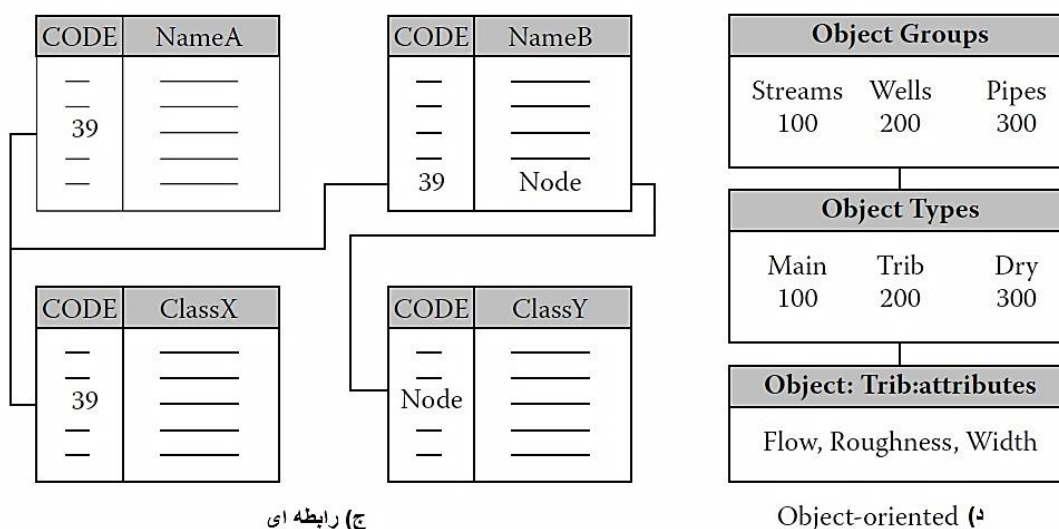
| CODE | NameA |
|---|---|
| — | ——— |
| — | ——— |
| 39 | ——— |
| — | ——— |
| — | ——— |

| CODE | NameB |
|---|---|
| — | ——— |
| — | ——— |
| — | ——— |
| — | ——— |
| 39 | Node |

| CODE | ClassX |
|---|---|
| — | ——— |
| — | ——— |
| 39 | ——— |
| — | ——— |
| — | ——— |

| CODE | ClassY |
|---|---|
| — | ——— |
| — | ——— |
| Node | ——— |
| — | ——— |
| — | ——— |

ج) رابطه ای

Object Groups

Streams 100 Wells 200 Pipes 300

Object Types

Main 100 Trib 200 Dry 300

Object: Trib:attributes

Flow, Roughness, Width

Object-oriented (د